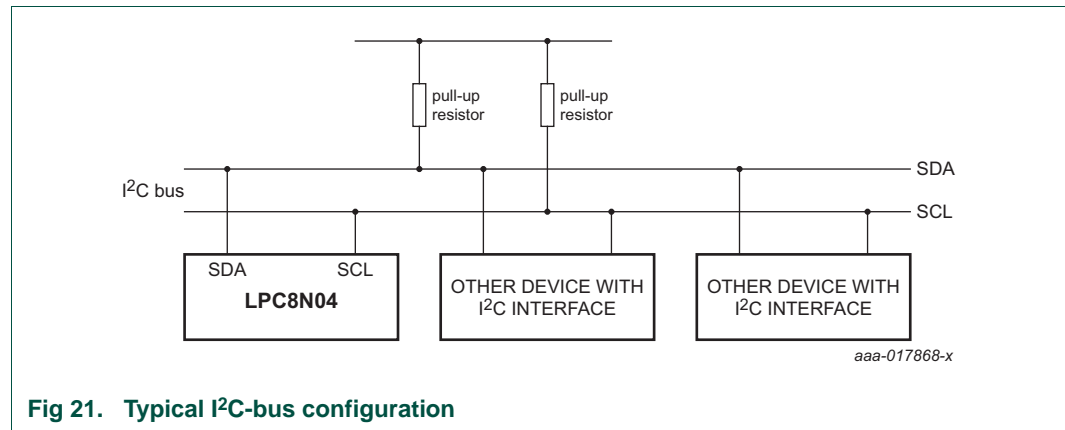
pull-up resistor

pull-up resistor

SDA

$I^2C$ bus

SCL

SDA

SCL

LPC8N04

OTHER DEVICE WITH $I^2C$ INTERFACE

OTHER DEVICE WITH $I^2C$ INTERFACE

aaa-017868-x

Fig 21. Typical $I^2C$-bus configuration